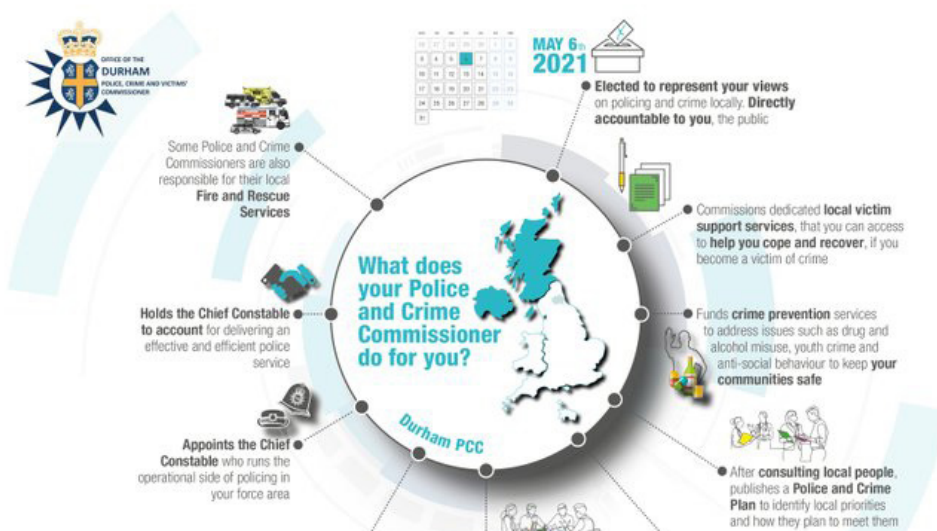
OFFICE OF THE
DURHAM
POLICE, CRIME AND VICTIMS' COMMISSIONER

MAY 6th 2021

Elected to represent your views on policing and crime locally. Directly accountable to you, the public

Some Police and Crime Commissioners are also responsible for their local Fire and Rescue Services

Commissions dedicated local victim support services, that you can access to help you cope and recover, if you become a victim of crime

What does your Police and Crime Commissioner do for you?

Holds the Chief Constable to account for delivering an effective and efficient police service

Funds crime prevention services to address issues such as drug and alcohol misuse, youth crime and anti-social behaviour to keep your communities safe

Durham PCC

Appoints the Chief Constable who runs the operational side of policing in your force area

After consulting local people, publishes a Police and Crime Plan to identify local priorities and how they plan to meet them